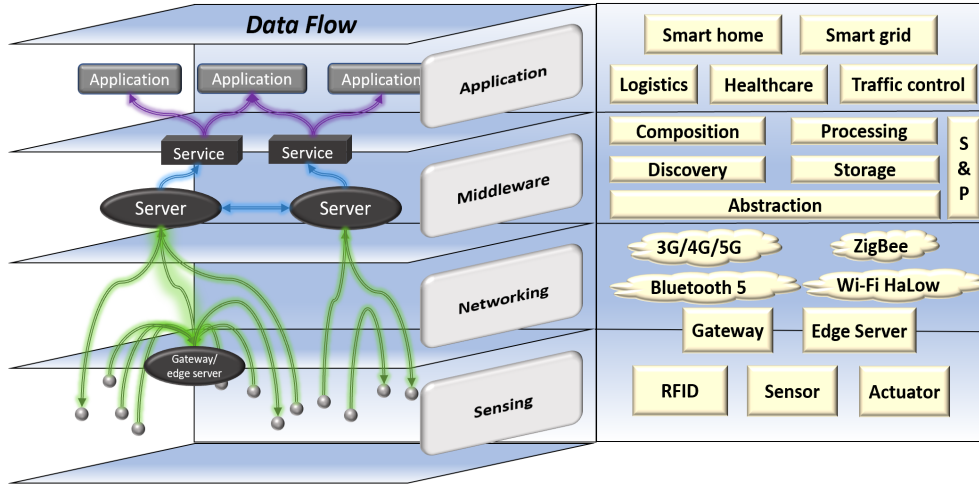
Data Flow

Application
Application
Application

Service
Service

Server
Server

Gateway/
edge server

Application

Middleware

Networking

Sensing

Smart home
Smart grid
Logistics
Healthcare
Traffic control

Composition
Processing
Discovery
Storage
Abstraction
S
&
P

3G/4G/5G
ZigBee
Bluetooth 5
Wi-Fi HaLow
Gateway
Edge Server

RFID
Sensor
Actuator